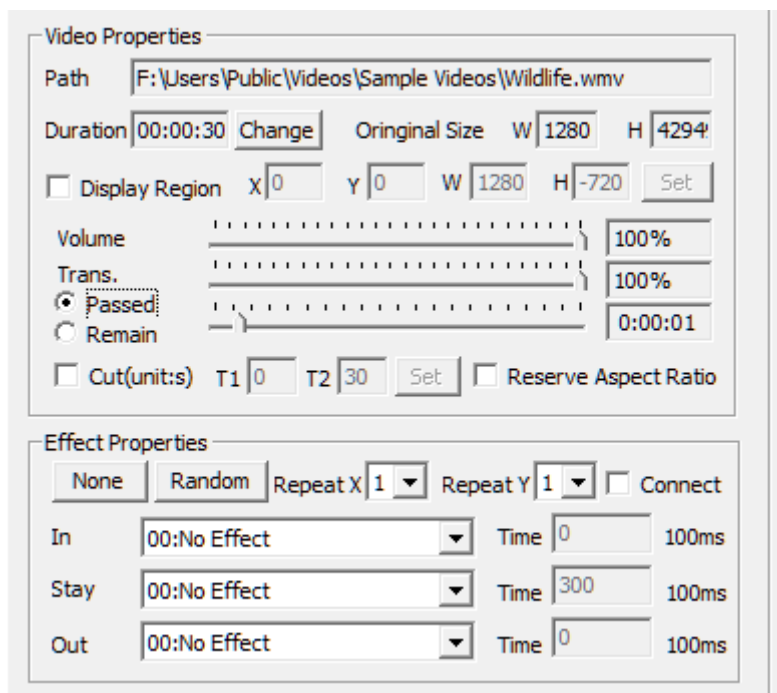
Video Properties

Path F:\Users\Public\Videos\Sample Videos\Wildlife.wmv

Duration 00:00:30 Change Oringinal Size W 1280 H 4294

Display Region X 0 Y 0 W 1280 H -720 Set

Volume 100%

Trans. 100%

Passed

Remain 0:00:01

Cut(unit:s) T1 0 T2 30 Set Reserve Aspect Ratio

Effect Properties

None Random Repeat X 1 Repeat Y 1 Connect

In 00:No Effect Time 0 100ms

Stay 00:No Effect Time 300 100ms

Out 00:No Effect Time 0 100ms